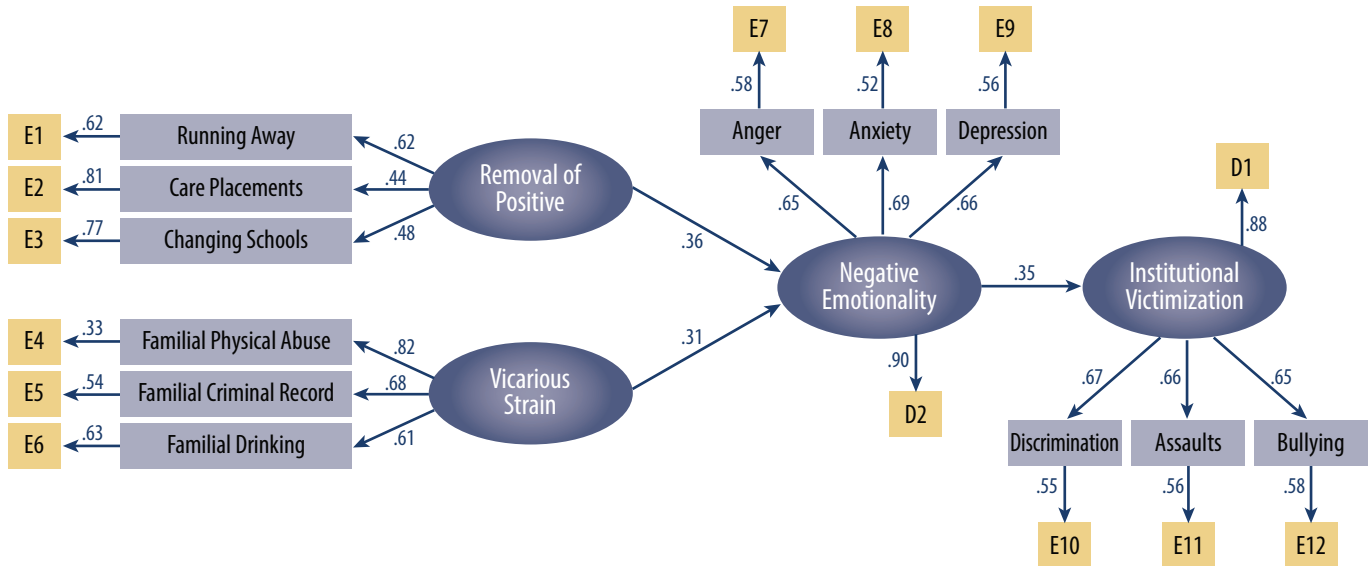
E7
.58
Anger

E8
.52
Anxiety

E9
.56
Depression

E1
.62
Running Away
.62

E2
.81
Care Placements
.44

E3
.77
Changing Schools
.48

Removal of Positive

.36

.65
.69
.66

Negative Emotionality

.35

Institutional Victimization

D1
.88

E4
.33
Familial Physical Abuse
.82

E5
.54
Familial Criminal Record
.68

E6
.63
Familial Drinking
.61

Vicarious Strain

.31

.90
D2

.67
.66
.65

Discrimination
Assaults
Bullying

.55
.56
.58

E10
E11
E12